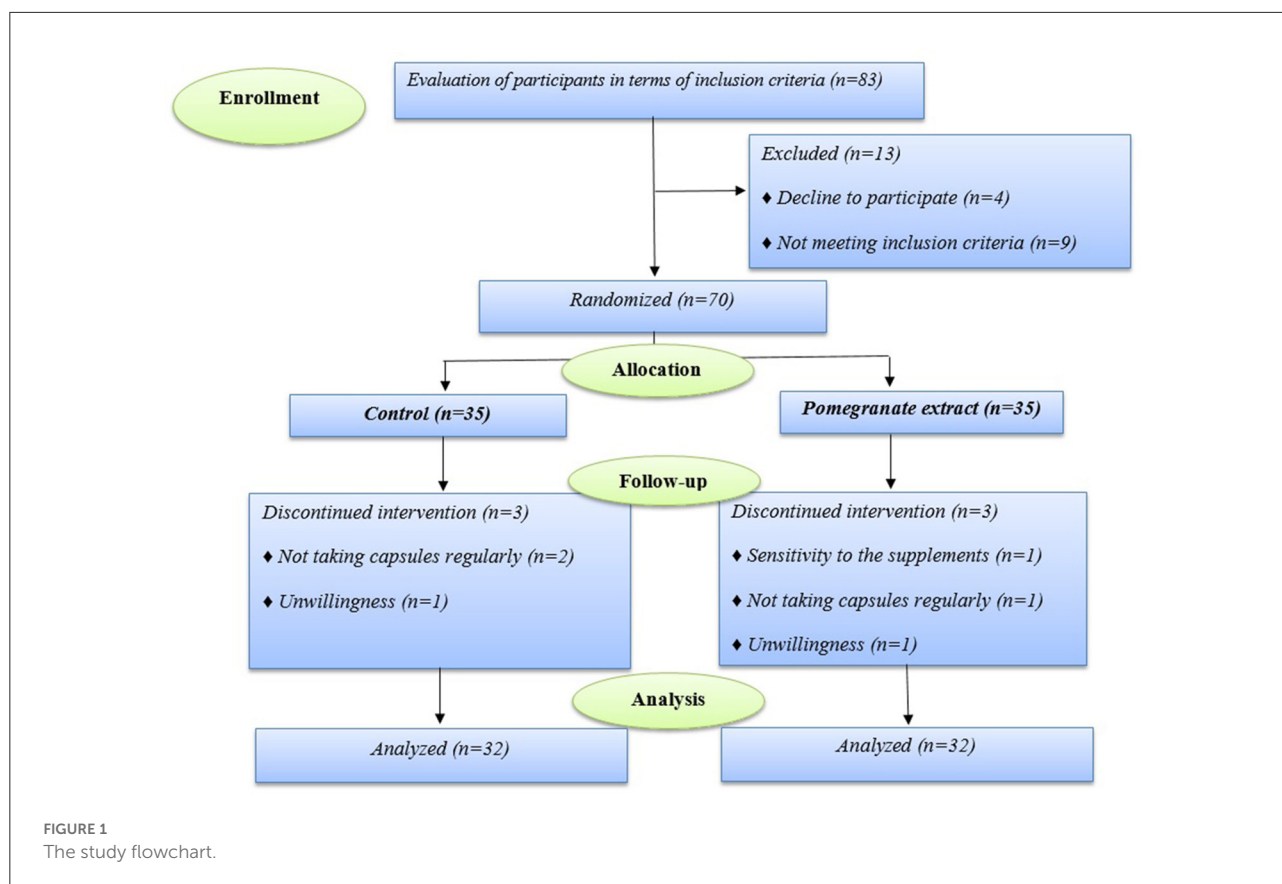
Enrollment

Evaluation of participants in terms of inclusion criteria (n=83)

Excluded (n=13)

♦ Decline to participate (n=4)

♦ Not meeting inclusion criteria (n=9)

Randomized (n=70)

Allocation

Control (n=35)

Pomegranate extract (n=35)

Follow-up

Discontinued intervention (n=3)

♦ Not taking capsules regularly (n=2)

♦ Unwillingness (n=1)

Discontinued intervention (n=3)

♦ Sensitivity to the supplements (n=1)

♦ Not taking capsules regularly (n=1)

♦ Unwillingness (n=1)

Analysis

Analyzed (n=32)

Analyzed (n=32)

FIGURE 1
The study flowchart.